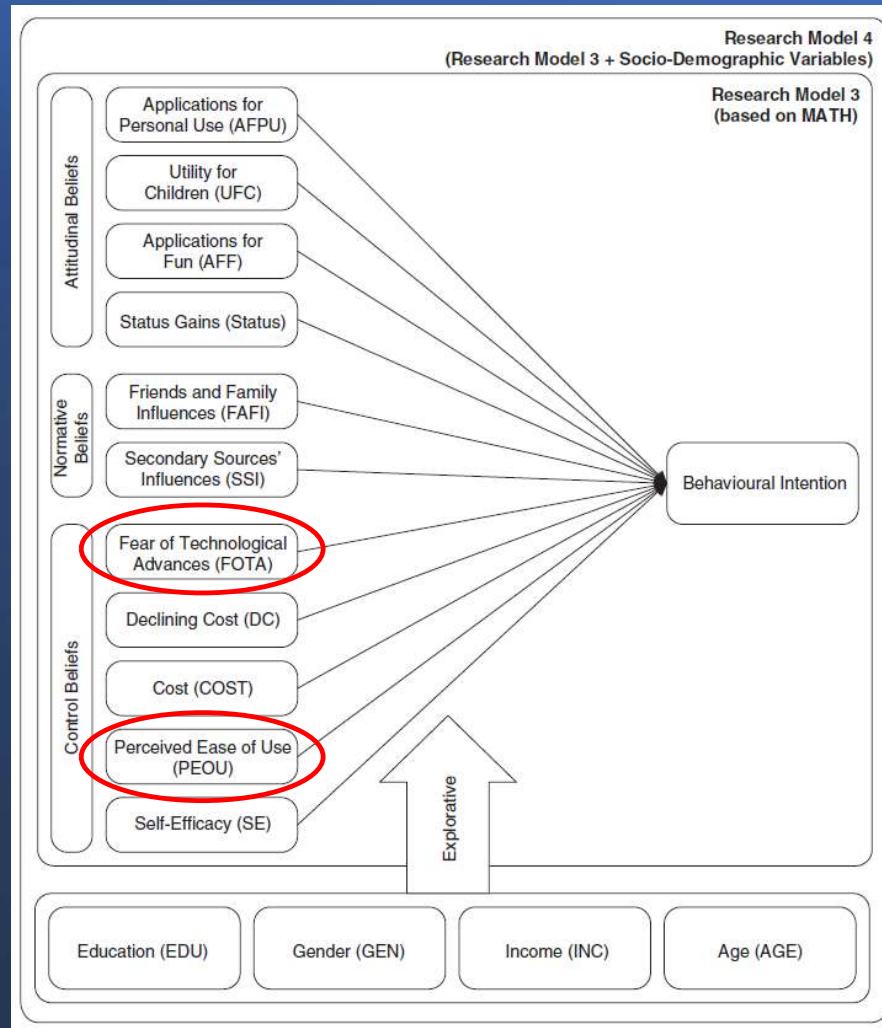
Research Model 4
(Research Model 3 + Socio-Demographic Variables)

Research Model 3
(based on MATH)

Attitudinal Beliefs

Applications for Personal Use (AFPU)

Utility for Children (UFC)

Applications for Fun (AFF)

Status Gains (Status)

Normative Beliefs

Friends and Family Influences (FAFI)

Secondary Sources' Influences (SSI)

Control Beliefs

Fear of Technological Advances (FOTA)

Declining Cost (DC)

Cost (COST)

Perceived Ease of Use (PEOU)

Self-Efficacy (SE)

Behavioural Intention

Explorative

Education (EDU)

Gender (GEN)

Income (INC)

Age (AGE)